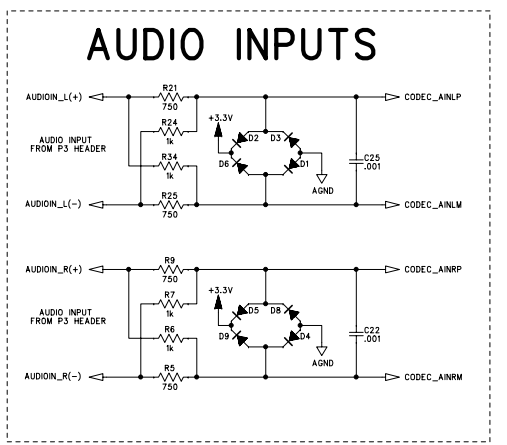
AUDIO INPUTS

AUDIOIN_L(+)
R21
750
R24
1k
AUDIO INPUT
FROM P3 HEADER
R34
1k
R25
750
AUDIOIN_L(−)
+3.3V
D2
D3
D6
D1
AGND
C25
.001
CODEC_AINLP
CODEC_AINLM

AUDIOIN_R(+)
R9
750
R7
1k
AUDIO INPUT
FROM P3 HEADER
R6
1k
R5
750
AUDIOIN_R(−)
+3.3V
D5
D8
D9
D4
AGND
C22
.001
CODEC_AINRP
CODEC_AINRM